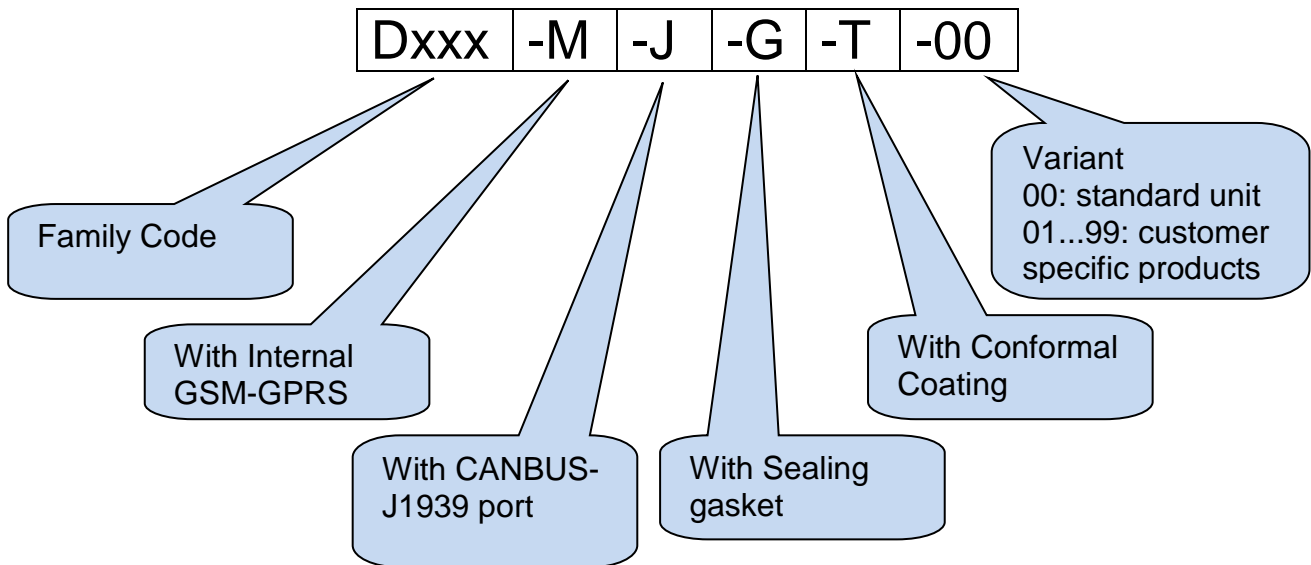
| Dxxx | -M | -J | -G | -T | -00 |
|---|---|---|---|---|---|

Variant
00: standard unit
01...99: customer specific products

Family Code

With Conformal Coating

With Internal GSM-GPRS

With CANBUS-J1939 port

With Sealing gasket